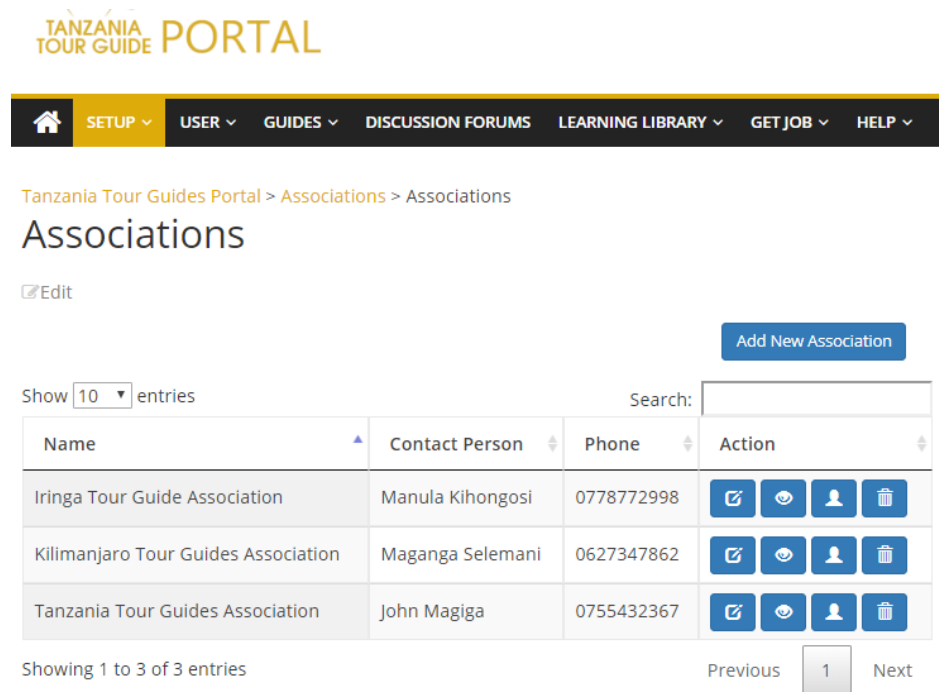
TANZANIA TOUR GUIDE PORTAL

SETUP USER GUIDES DISCUSSION FORUMS LEARNING LIBRARY GET JOB HELP

Tanzania Tour Guides Portal > Associations > Associations

Associations

Edit

Add New Association

Show 10 entries

Search:

| Name | Contact Person | Phone | Action |
|---|---|---|---|
| Iringa Tour Guide Association | Manula Kihongosi | 0778772998 | |
| Kilimanjaro Tour Guides Association | Maganga Selemani | 0627347862 | |
| Tanzania Tour Guides Association | John Magiga | 0755432367 | |

Showing 1 to 3 of 3 entries

Previous 1 Next